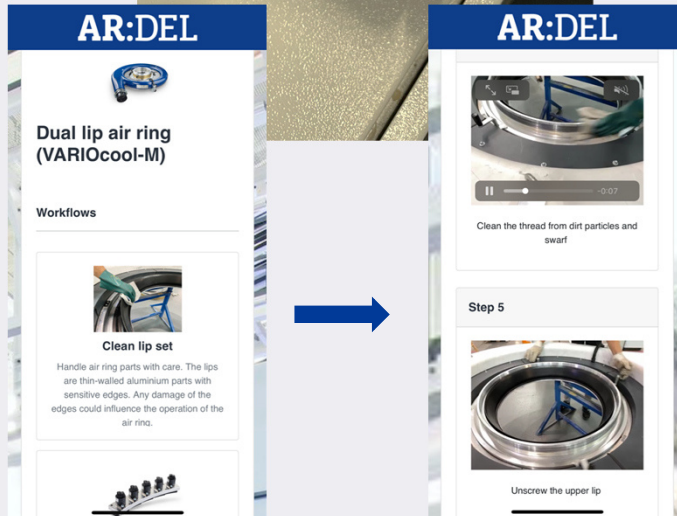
AR:DEL

Dual lip air ring (VARIOcool-M)

Workflows

Clean lip set

Handle air ring parts with care. The lips are thin-walled aluminium parts with sensitive edges. Any damage of the edges could influence the operation of the air ring.

AR:DEL

-0:07

Clean the thread from dirt particles and swarf

Step 5

Unscrew the upper lip